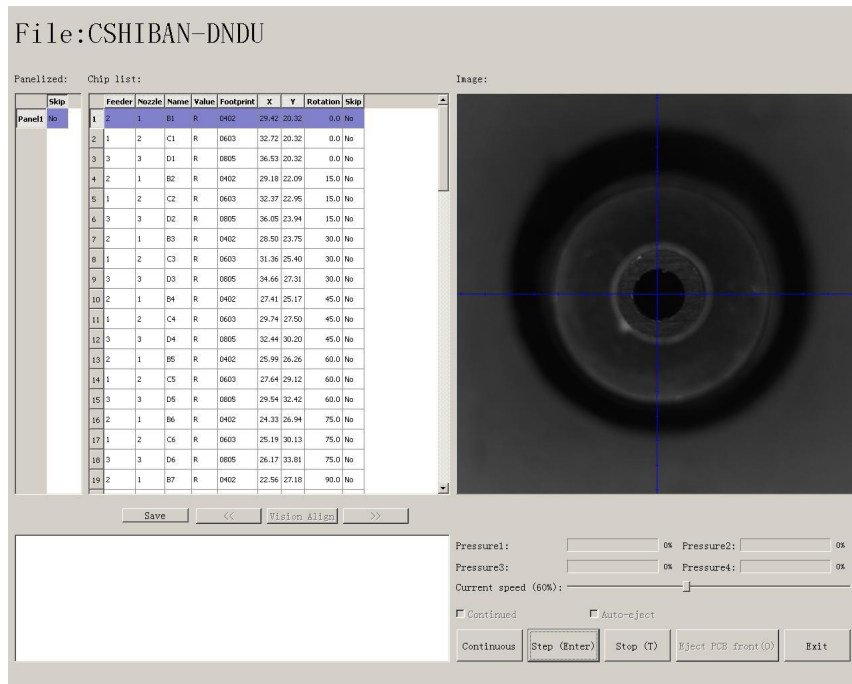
File:CSHIBAN-DNDU

Panelized:

| | Skip |
|---|---|
| Panel1 | No |

Chip list:

| | Feeder | Nozzle | Name | Value | Footprint | X | Y | Rotation | Skip |
|---|---|---|---|---|---|---|---|---|---|
| 1 | 2 | 1 | B1 | R | 0402 | 29.42 | 20.32 | 0.0 | No |
| 2 | 1 | 2 | C1 | R | 0603 | 32.72 | 20.32 | 0.0 | No |
| 3 | 3 | 3 | D1 | R | 0805 | 36.53 | 20.32 | 0.0 | No |
| 4 | 2 | 1 | B2 | R | 0402 | 29.18 | 22.09 | 15.0 | No |
| 5 | 1 | 2 | C2 | R | 0603 | 32.37 | 22.95 | 15.0 | No |
| 6 | 3 | 3 | D2 | R | 0805 | 36.05 | 23.94 | 15.0 | No |
| 7 | 2 | 1 | B3 | R | 0402 | 28.50 | 23.75 | 30.0 | No |
| 8 | 1 | 2 | C3 | R | 0603 | 31.36 | 25.40 | 30.0 | No |
| 9 | 3 | 3 | D3 | R | 0805 | 34.66 | 27.31 | 30.0 | No |
| 10 | 2 | 1 | B4 | R | 0402 | 27.41 | 25.17 | 45.0 | No |
| 11 | 1 | 2 | C4 | R | 0603 | 29.74 | 27.50 | 45.0 | No |
| 12 | 3 | 3 | D4 | R | 0805 | 32.44 | 30.20 | 45.0 | No |
| 13 | 2 | 1 | B5 | R | 0402 | 25.99 | 26.26 | 60.0 | No |
| 14 | 1 | 2 | C5 | R | 0603 | 27.64 | 29.12 | 60.0 | No |
| 15 | 3 | 3 | D5 | R | 0805 | 29.54 | 32.42 | 60.0 | No |
| 16 | 2 | 1 | B6 | R | 0402 | 24.33 | 26.94 | 75.0 | No |
| 17 | 1 | 2 | C6 | R | 0603 | 25.19 | 30.13 | 75.0 | No |
| 18 | 3 | 3 | D6 | R | 0805 | 26.17 | 33.81 | 75.0 | No |
| 19 | 2 | 1 | B7 | R | 0402 | 22.56 | 27.18 | 90.0 | No |

Image:

Save | << | Vision Align | >>

Pressure1: 0% Pressure2: 0%
Pressure3: 0% Pressure4: 0%
Current speed (60%):

Continued
Auto-eject

Continuous | Step (Enter) | Stop (T) | Eject PCB front(O) | Exit